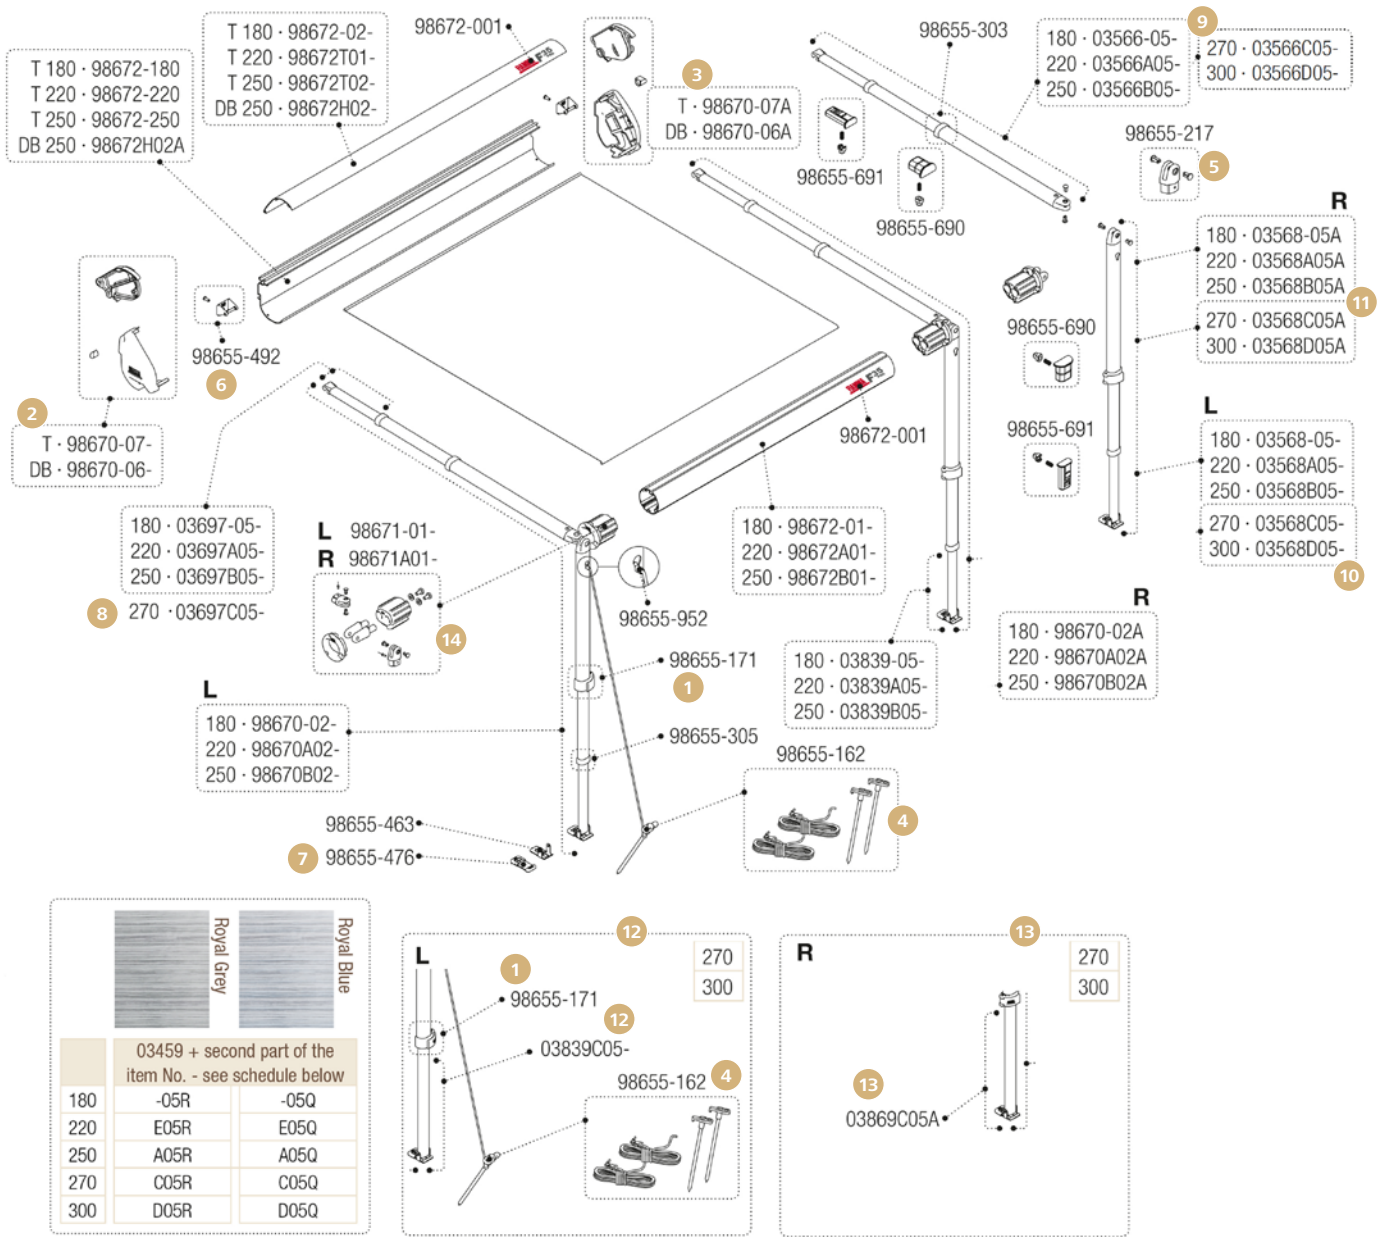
T 180 · 98672-180
T 220 · 98672-220
T 250 · 98672-250
DB 250 · 98672H02A

T 180 · 98672-02-
T 220 · 98672T01-
T 250 · 98672T02-
DB 250 · 98672H02-

98672-001

3
T · 98670-07A
DB · 98670-06A

98655-303

180 · 03566-05-
220 · 03566A05-
250 · 03566B05-

9
270 · 03566C05-
300 · 03566D05-

98655-691

98655-690

98655-217
5

R
180 · 03568-05A
220 · 03568A05A
250 · 03568B05A
11
270 · 03568C05A
300 · 03568D05A

98655-690

98655-691

L
180 · 03568-05-
220 · 03568A05-
250 · 03568B05-
270 · 03568C05-
300 · 03568D05-
10

2
T · 98670-07-
DB · 98670-06-

98655-492
6

98672-001

180 · 03697-05-
220 · 03697A05-
250 · 03697B05-
8
270 · 03697C05-

L 98671-01-
R 98671A01-
14

98655-952

180 · 98672-01-
220 · 98672A01-
250 · 98672B01-

R
180 · 98670-02A
220 · 98670A02A
250 · 98670B02A

98655-171
1

180 · 03839-05-
220 · 03839A05-
250 · 03839B05-

L
180 · 98670-02-
220 · 98670A02-
250 · 98670B02-

98655-305

98655-162
4

98655-463
7 98655-476

Royal Grey
Royal Blue

| | 03459 + second part of the item No. - see schedule below | |
|---|---|---|
| 180 | -05R | -05Q |
| 220 | E05R | E05Q |
| 250 | A05R | A05Q |
| 270 | C05R | C05Q |
| 300 | D05R | D05Q |

12
L
270
300
1
98655-171
12
03839C05-
98655-162 4

13
R
270
300
13
03869C05A